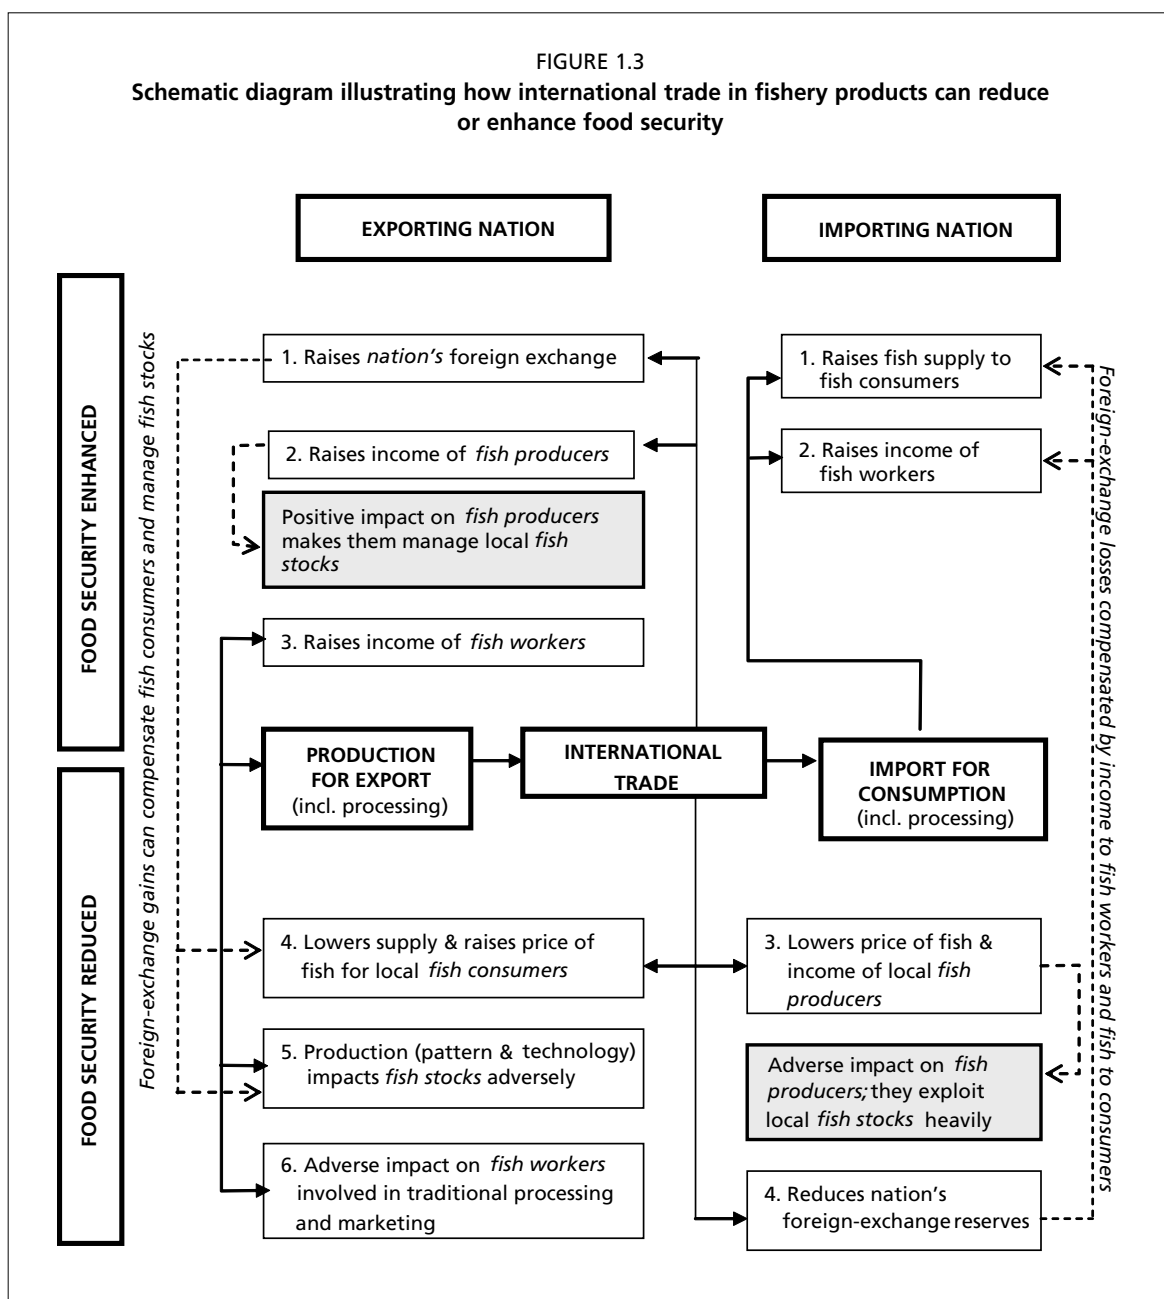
FIGURE 1.3
Schematic diagram illustrating how international trade in fishery products can reduce or enhance food security

EXPORTING NATION

IMPORTING NATION

FOOD SECURITY ENHANCED

FOOD SECURITY REDUCED

Foreign-exchange gains can compensate fish consumers and manage fish stocks

1. Raises nation's foreign exchange

2. Raises income of fish producers

Positive impact on fish producers makes them manage local fish stocks

3. Raises income of fish workers

PRODUCTION FOR EXPORT (incl. processing)

INTERNATIONAL TRADE

IMPORT FOR CONSUMPTION (incl. processing)

4. Lowers supply & raises price of fish for local fish consumers

5. Production (pattern & technology) impacts fish stocks adversely

6. Adverse impact on fish workers involved in traditional processing and marketing

1. Raises fish supply to fish consumers

2. Raises income of fish workers

3. Lowers price of fish & income of local fish producers

Adverse impact on fish producers; they exploit local fish stocks heavily

4. Reduces nation's foreign-exchange reserves

Foreign-exchange losses compensated by income to fish workers and fish to consumers